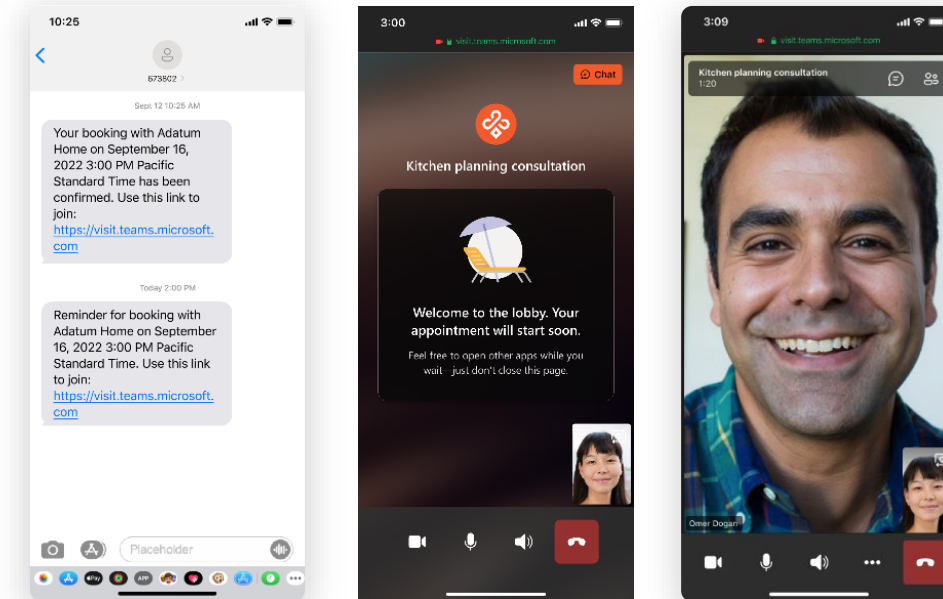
10:25

673602 >

Sept 12 10:25 AM

Your booking with Adatum Home on September 16, 2022 3:00 PM Pacific Standard Time has been confirmed. Use this link to join: https://visit.teams.microsoft.com

Today 2:00 PM

Reminder for booking with Adatum Home on September 16, 2022 3:00 PM Pacific Standard Time. Use this link to join: https://visit.teams.microsoft.com

Placeholder

3:00

visit.teams.microsoft.com

Chat

Kitchen planning consultation

Welcome to the lobby. Your appointment will start soon.

Feel free to open other apps while you wait – just don't close this page.

3:09

visit.teams.microsoft.com

Kitchen planning consultation
1:20

Omer Dogan